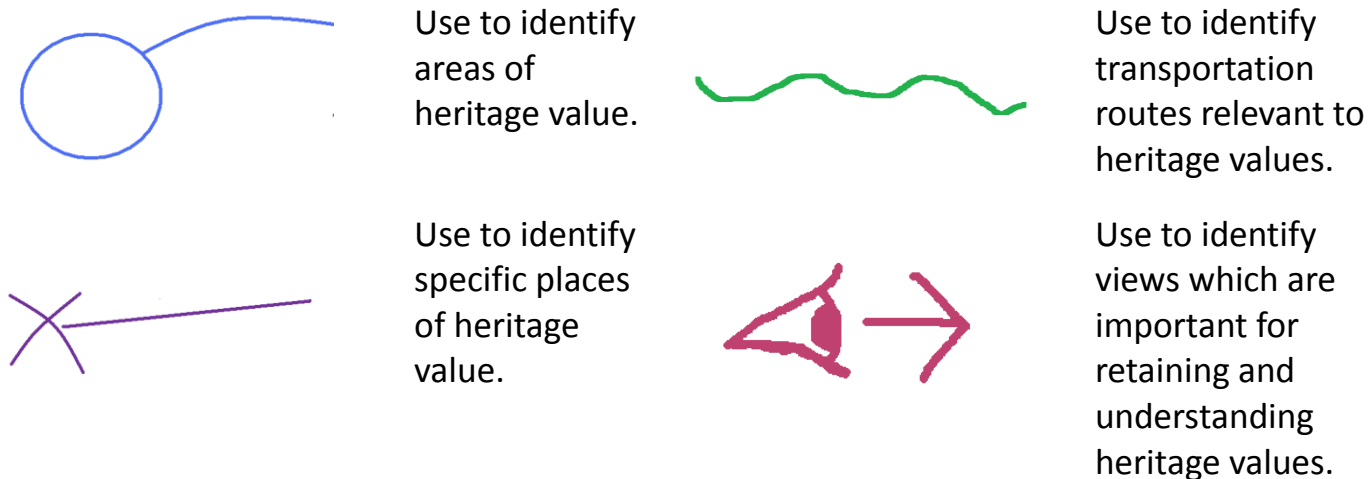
Use to identify areas of heritage value.

Use to identify transportation routes relevant to heritage values.

Use to identify specific places of heritage value.

Use to identify views which are important for retaining and understanding heritage values.